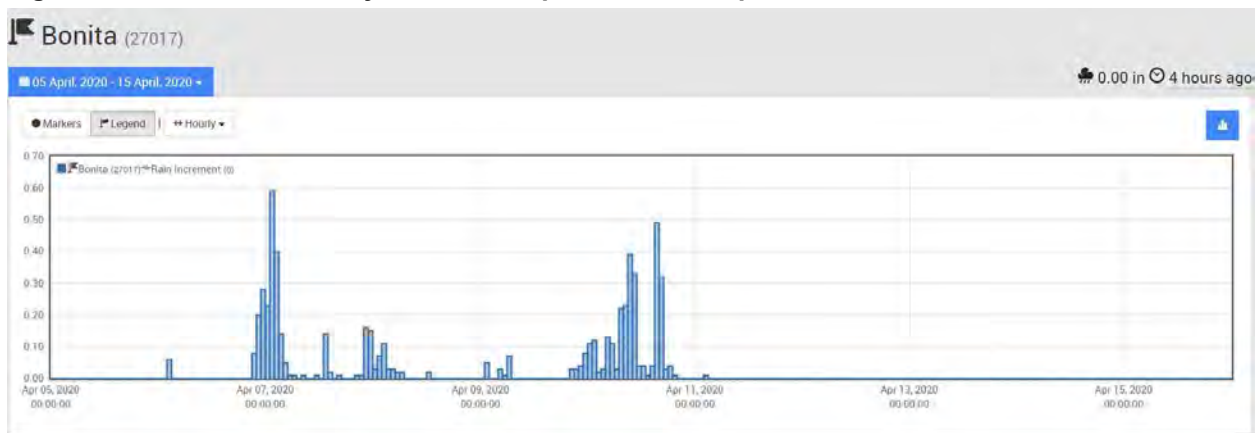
Bonita (27017)

05 April, 2020 - 15 April, 2020

0.00 in 4 hours ago

Markers | Legend | Hourly

Bonita (27017) Rain Increment (0)

0.70
0.60
0.50
0.40
0.30
0.20
0.10
0.00

Apr 05, 2020 00:00:00
Apr 07, 2020 00:00:00
Apr 09, 2020 00:00:00
Apr 11, 2020 00:00:00
Apr 13, 2020 00:00:00
Apr 15, 2020 00:00:00